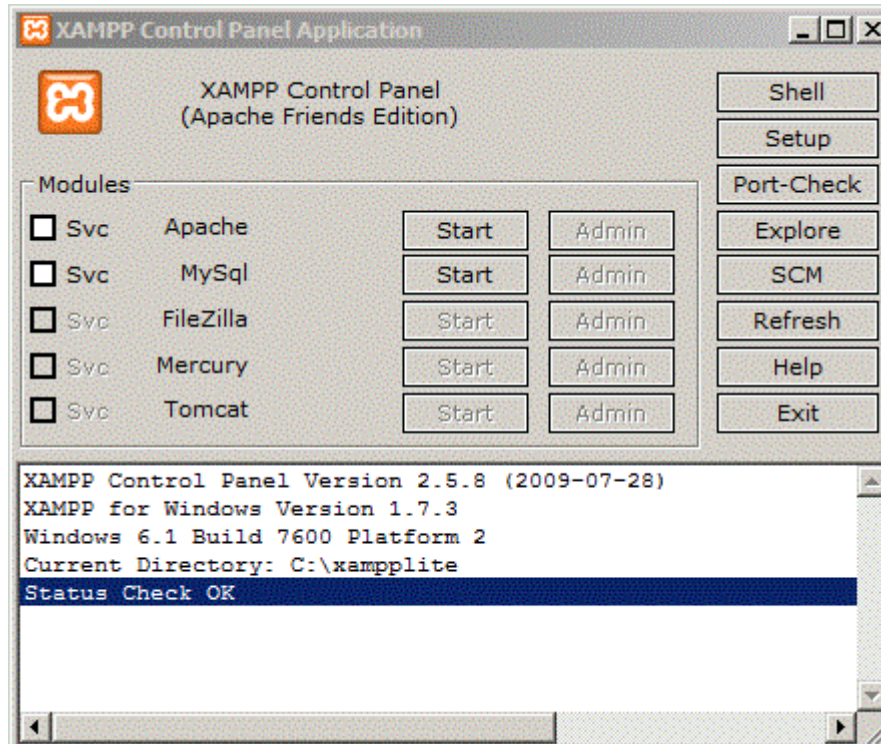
XAMPP Control Panel Application

XAMPP Control Panel
(Apache Friends Edition)

Shell
Setup
Port-Check
Explore
SCM
Refresh
Help
Exit

Modules

| | | | |
|---|---|---|---|
| Svc | Apache | Start | Admin |
| Svc | MySql | Start | Admin |
| Svc | FileZilla | Start | Admin |
| Svc | Mercury | Start | Admin |
| Svc | Tomcat | Start | Admin |

XAMPP Control Panel Version 2.5.8 (2009-07-28)
XAMPP for Windows Version 1.7.3
Windows 6.1 Build 7600 Platform 2
Current Directory: C:\xampplite
Status Check OK